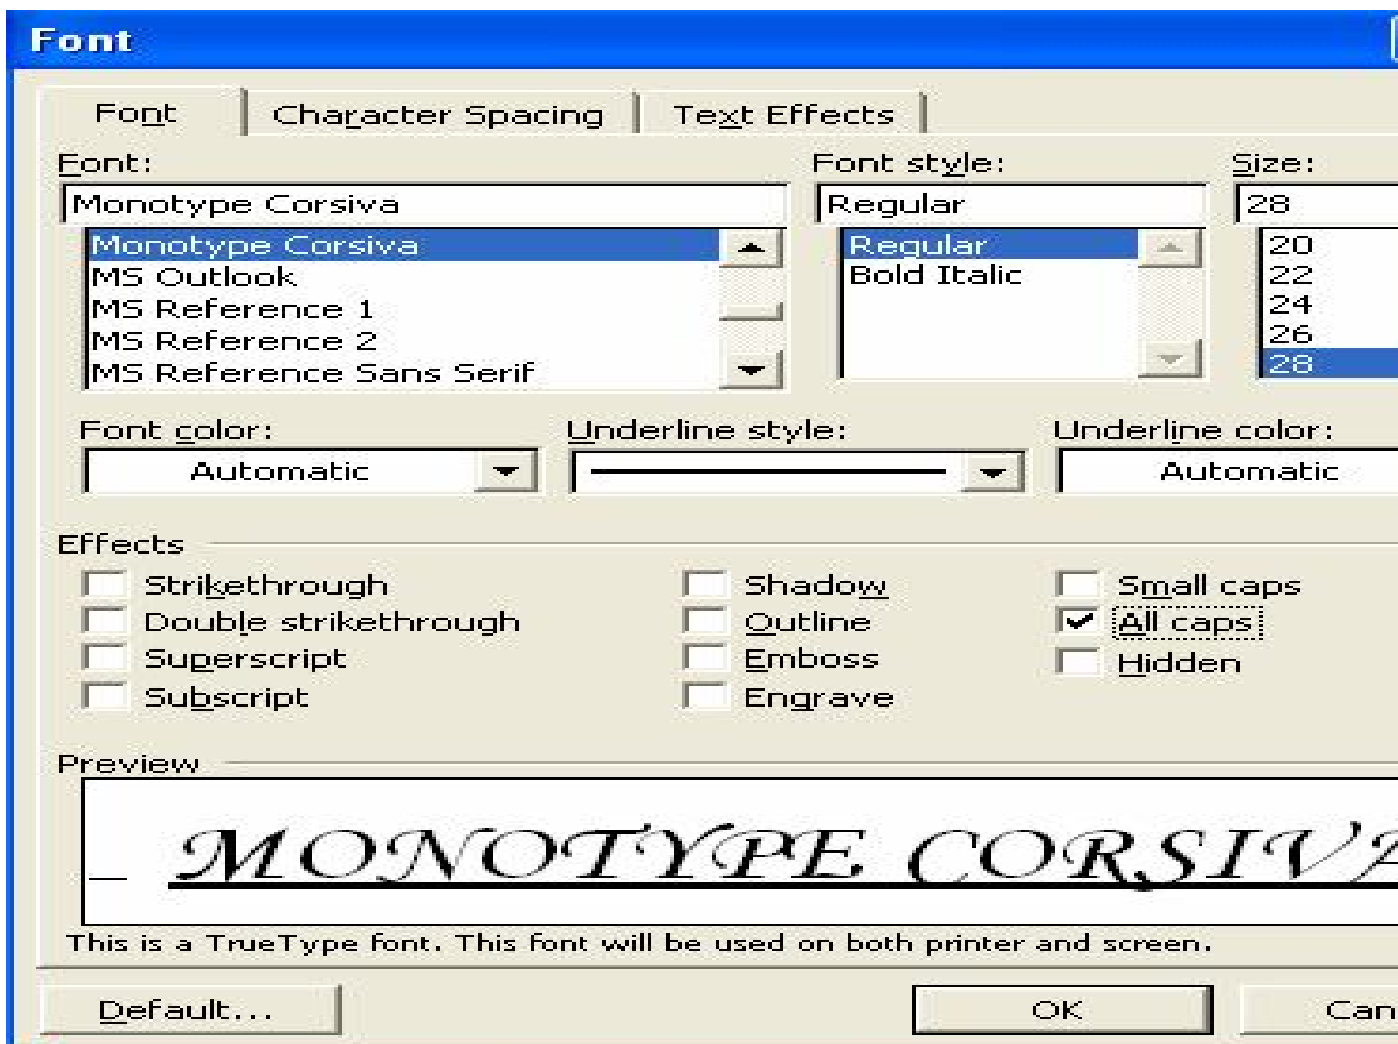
Font

Font | Character Spacing | Text Effects

Font:
Monotype Corsiva
Monotype Corsiva
MS Outlook
MS Reference 1
MS Reference 2
MS Reference Sans Serif

Font style:
Regular
Regular
Bold Italic

Size:
28
20
22
24
26
28

Font color:
Automatic

Underline style:

Underline color:
Automatic

Effects
Strikethrough
Double strikethrough
Superscript
Subscript
Shadow
Outline
Emboss
Engrave
Small caps
All caps
Hidden

Preview
MONOTYPE CORSIV

This is a TrueType font. This font will be used on both printer and screen.

Default...
OK
Can